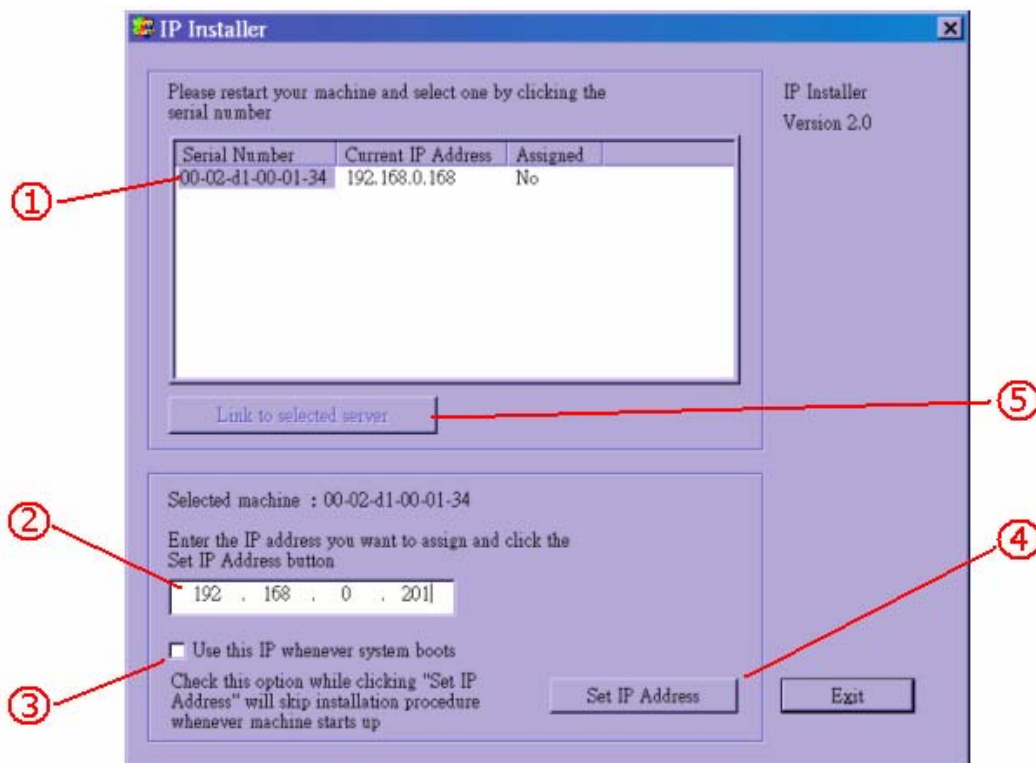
IP Installer

Please restart your machine and select one by clicking the serial number

IP Installer
Version 2.0

| Serial Number | Current IP Address | Assigned |
|---|---|---|
| 00-02-d1-00-01-34 | 192.168.0.168 | No |

①

Link to selected server

⑤

Selected machine : 00-02-d1-00-01-34

②

Enter the IP address you want to assign and click the Set IP Address button

192 . 168 . 0 . 201

④

Use this IP whenever system boots

③

Check this option while clicking "Set IP Address" will skip installation procedure whenever machine starts up

Set IP Address

Exit